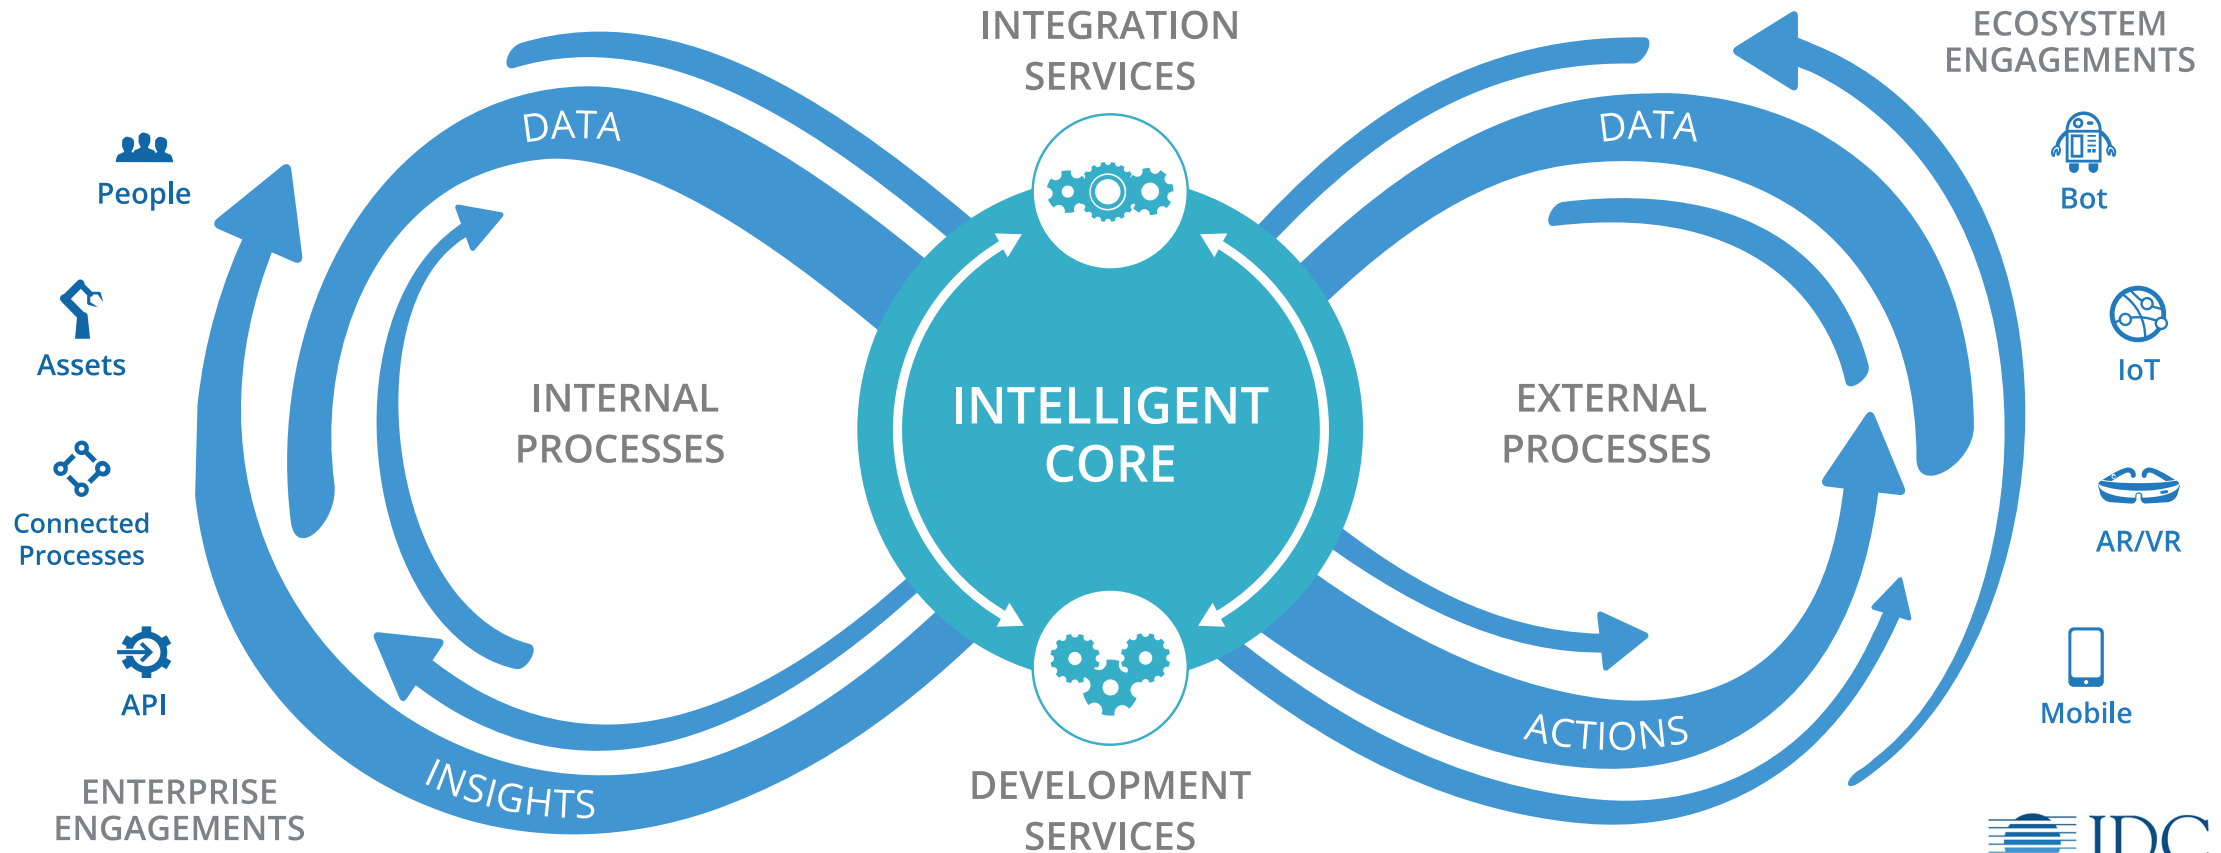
INTEGRATION SERVICES

ECOSYSTEM ENGAGEMENTS

DATA

DATA

People

Bot

Assets

IoT

INTERNAL PROCESSES

INTELLIGENT CORE

EXTERNAL PROCESSES

Connected Processes

AR/VR

API

Mobile

ACTIONS

INSIGHTS

ENTERPRISE ENGAGEMENTS

DEVELOPMENT SERVICES

IDC